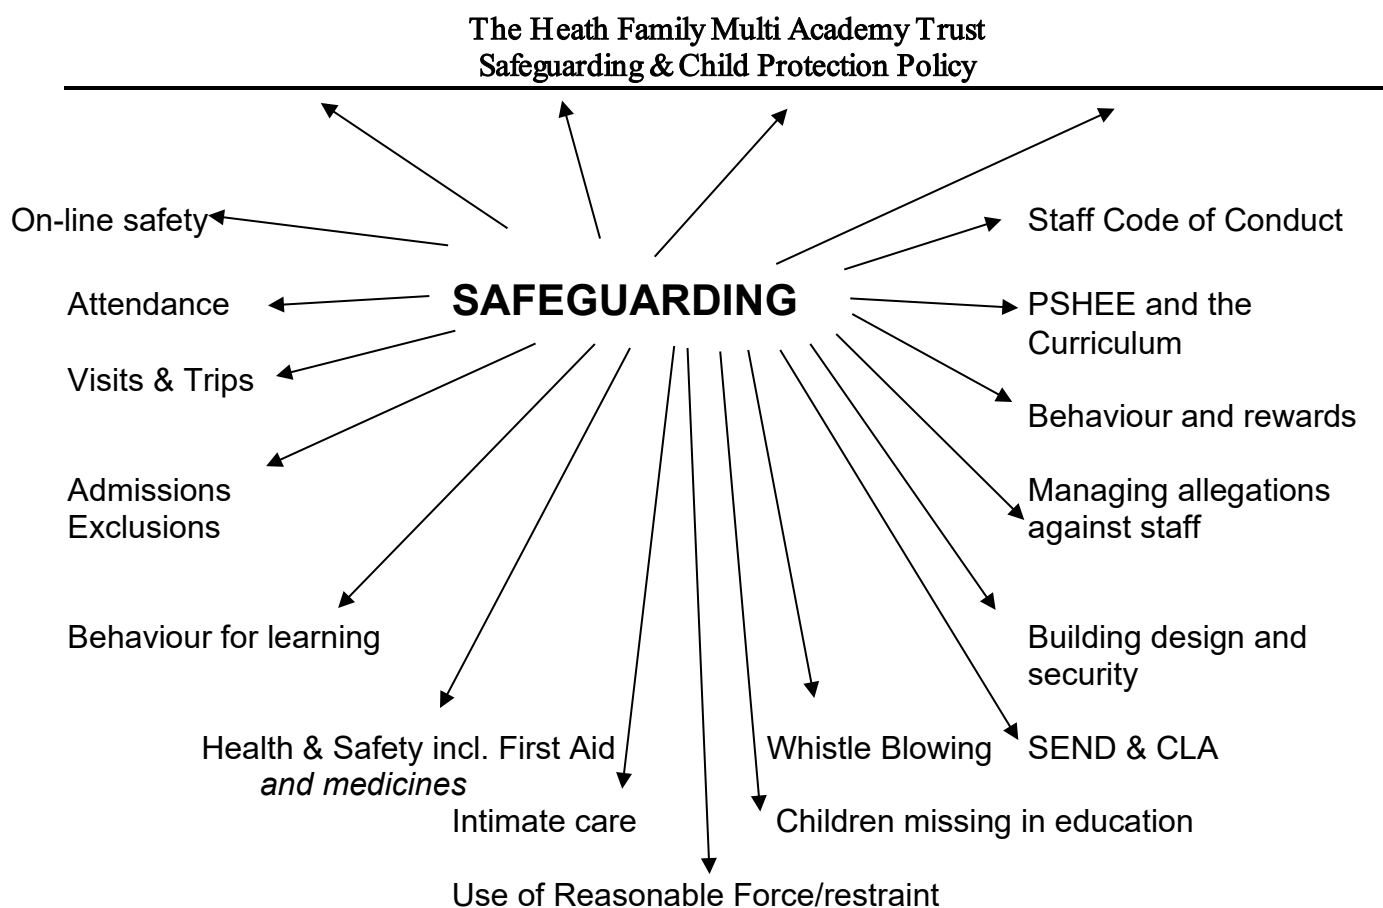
The Heath Family Multi Academy Trust
Safeguarding & Child Protection Policy

SAFEGUARDING

On-line safety

Attendance

Visits & Trips

Admissions
Exclusions

Behaviour for learning

Health & Safety incl. First Aid *and medicines*

Intimate care

Use of Reasonable Force/restraint

Children missing in education

Whistle Blowing

SEND & CLA

Building design and security

Managing allegations against staff

Behaviour and rewards

PSHEE and the Curriculum

Staff Code of Conduct